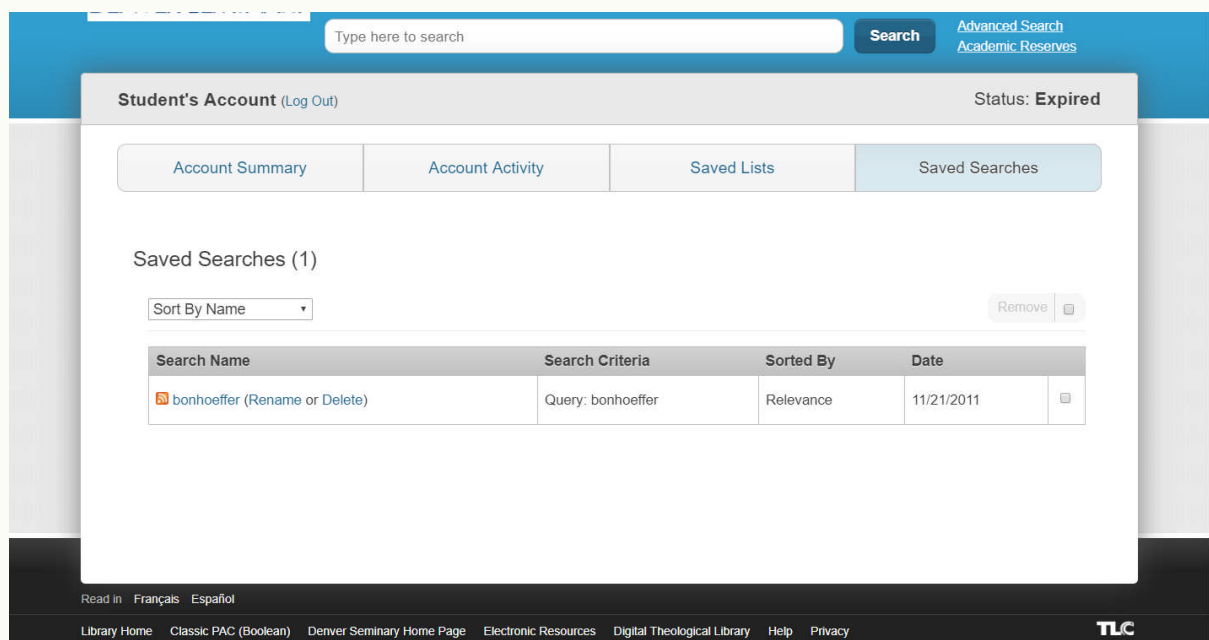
Type here to search

Search

Advanced Search
Academic Reserves

Student's Account (Log Out)

Status: Expired

Account Summary | Account Activity | Saved Lists | Saved Searches

Saved Searches (1)

Sort By Name

Remove

| Search Name | Search Criteria | Sorted By | Date | |
|---|---|---|---|---|
| bonhoeffer (Rename or Delete) | Query: bonhoeffer | Relevance | 11/21/2011 | |

Read in Français Español

Library Home Classic PAC (Boolean) Denver Seminary Home Page Electronic Resources Digital Theological Library Help Privacy

TLC